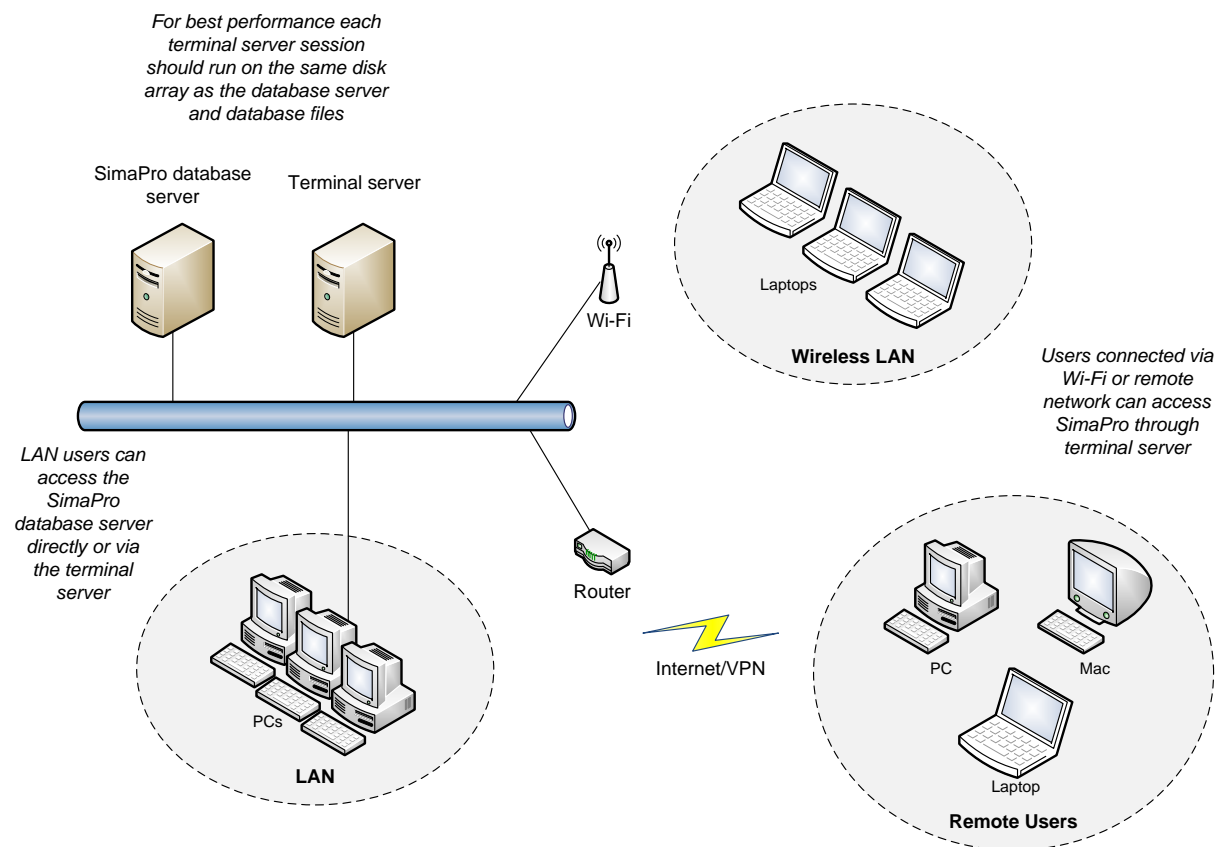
For best performance each terminal server session should run on the same disk array as the database server and database files

SimaPro database server

Terminal server

Wi-Fi

Laptops

Wireless LAN

Users connected via Wi-Fi or remote network can access SimaPro through terminal server

LAN users can access the SimaPro database server directly or via the terminal server

Router

Internet/VPN

PCs

LAN

PC

Mac

Laptop

Remote Users